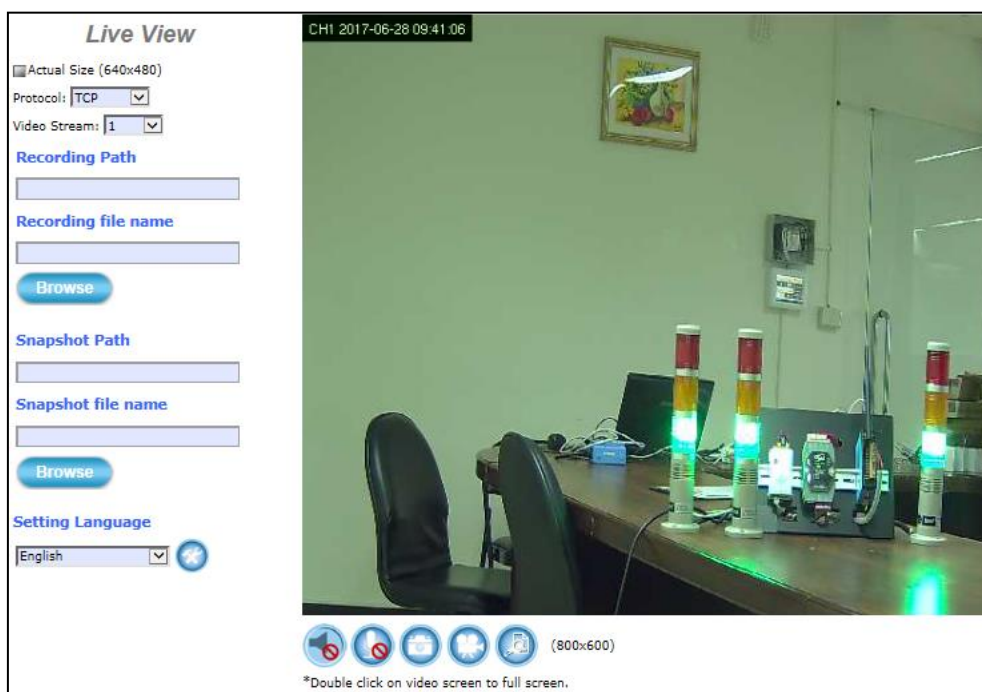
Live View

Actual Size (640x480)

Protocol: TCP

Video Stream: 1

Recording Path

Recording file name

Browse

Snapshot Path

Snapshot file name

Browse

Setting Language

English

CH1 2017-06-28 09:41:06

(800x600)

*Double click on video screen to full screen.